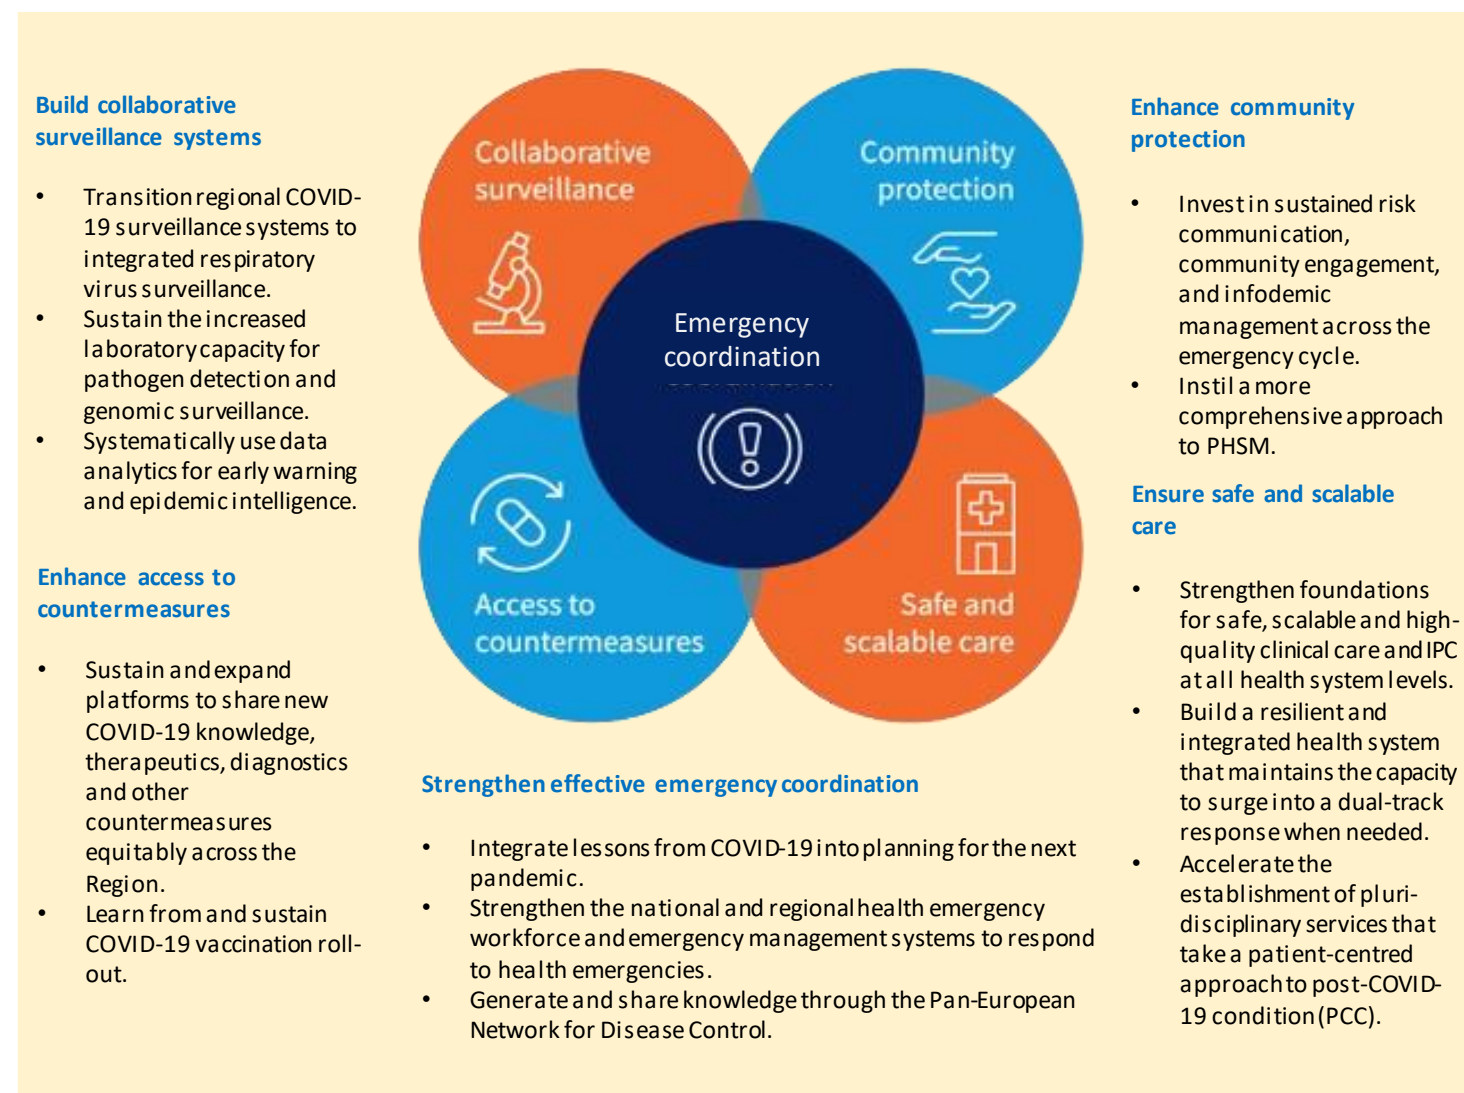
Build collaborative surveillance systems

- Transition regional COVID-19 surveillance systems to integrated respiratory virus surveillance.
- Sustain the increased laboratory capacity for pathogen detection and genomic surveillance.
- Systematically use data analytics for early warning and epidemic intelligence.

Enhance access to countermeasures

- Sustain and expand platforms to share new COVID-19 knowledge, therapeutics, diagnostics and other countermeasures equitably across the Region.
- Learn from and sustain COVID-19 vaccination roll-out.

Collaborative surveillance

Community protection

Emergency coordination

Access to countermeasures

Safe and scalable care

Strengthen effective emergency coordination

- Integrate lessons from COVID-19 into planning for the next pandemic.
- Strengthen the national and regional health emergency workforce and emergency management systems to respond to health emergencies.
- Generate and share knowledge through the Pan-European Network for Disease Control.

Enhance community protection

- Invest in sustained risk communication, community engagement, and infodemic management across the emergency cycle.
- Instil a more comprehensive approach to PHSM.

Ensure safe and scalable care

- Strengthen foundations for safe, scalable and high-quality clinical care and IPC at all health system levels.
- Build a resilient and integrated health system that maintains the capacity to surge into a dual-track response when needed.
- Accelerate the establishment of pluri-disciplinary services that take a patient-centred approach to post-COVID-19 condition (PCC).